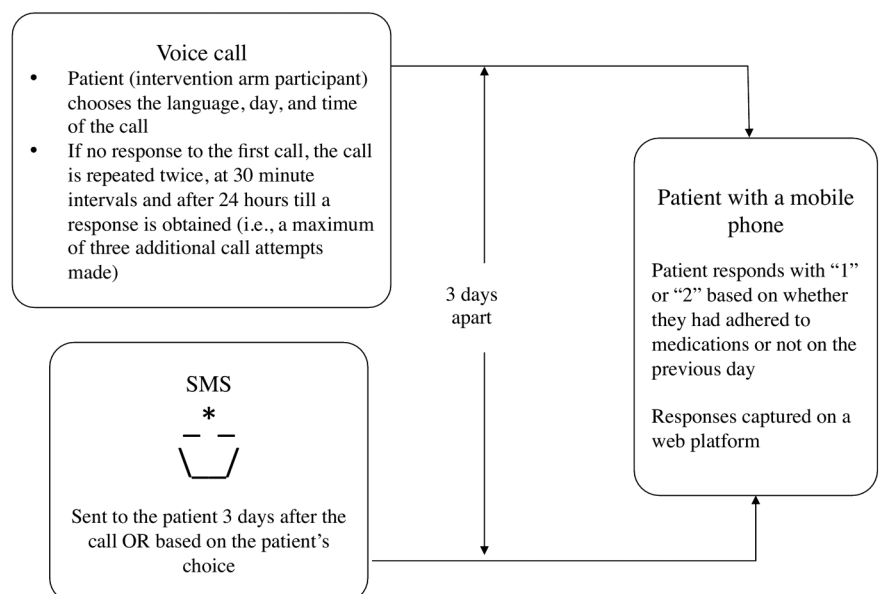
Voice call

- Patient (intervention arm participant) chooses the language, day, and time of the call
- If no response to the first call, the call is repeated twice, at 30 minute intervals and after 24 hours till a response is obtained (i.e., a maximum of three additional call attempts made)

3 days apart

SMS

\_ * \_
\\\_\_/

Sent to the patient 3 days after the call OR based on the patient's choice

Patient with a mobile phone

Patient responds with "1" or "2" based on whether they had adhered to medications or not on the previous day

Responses captured on a web platform